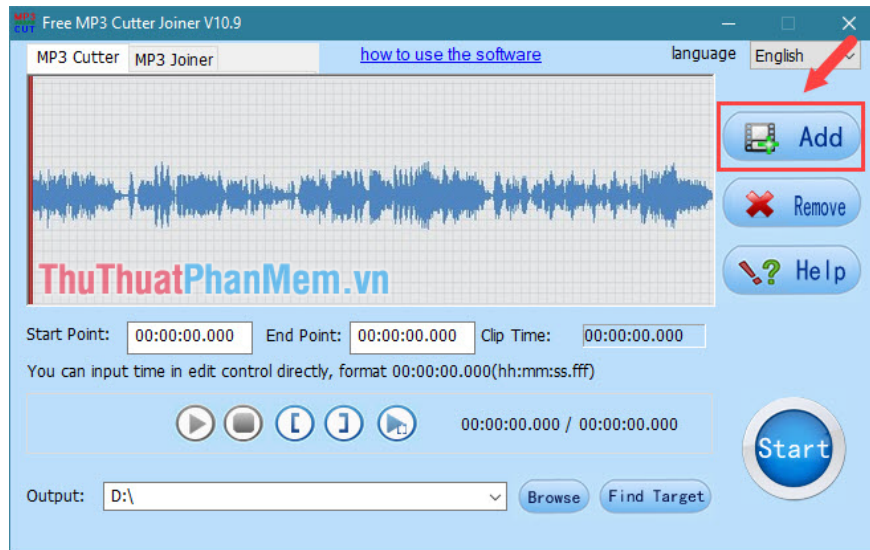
MP3 CUT Free MP3 Cutter Joiner V10.9

MP3 Cutter | MP3 Joiner

how to use the software

language English

Add

Remove

Help

ThuThuatPhanMem.vn

Start Point: 00:00:00.000 End Point: 00:00:00.000 Clip Time: 00:00:00.000

You can input time in edit control directly, format 00:00:00.000(hh:mm:ss.fff)

00:00:00.000 / 00:00:00.000

Start

Output: D:\

Browse

Find Target